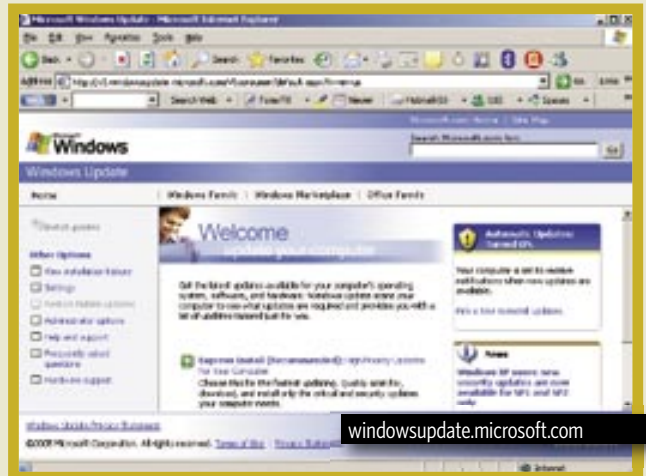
Microsoft Windows Update - Microsoft Internet Explorer

File Edit View Favorites Tools Help

Back Search Favorites

Address http://v5.windowsupdate.microsoft.com/v5consumer/default.aspx?ln=en-us

Go

Search Web

Microsoft.com Home | Site Map

Microsoft Windows

Search Microsoft.com for:

Go

Windows Update

Home | Windows Family | Windows Marketplace | Office Family

Welcome

Other Options

View installation history

Settings

Administrator options

Help and support

Frequently asked questions

Hardware support

Get the latest updates available for your computer's operating system, software, and hardware. Windows Update scans your computer to see what updates are required and provides you with a list of updates tailored just for you.

Express Install (Recommended)

Automatic Updates

Your computer is set to receive notifications when new updates are available.

News

Windows Update Privacy Statement

©2005 Microsoft Corporation. All rights reserved. Terms of Use | Privacy Statement

Internet

windowsupdate.microsoft.com